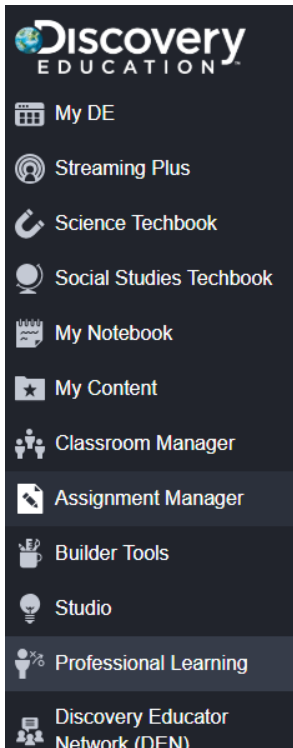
Discovery
EDUCATION™

My DE

Streaming Plus

Science Techbook

Social Studies Techbook

My Notebook

My Content

Classroom Manager

Assignment Manager

Builder Tools

Studio

Professional Learning

Discovery Educator Network (DEN)